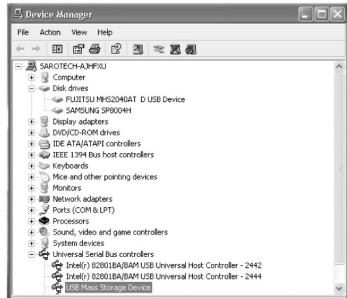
Device Manager

File Action View Help

SAROTECH-AJHFXU
Computer
Disk drives
FUJITSU MHS2040AT D USB Device
SAMSUNG SP8004H
Display adapters
DVD/CD-ROM drives
IDE ATA/ATAPI controllers
IEEE 1394 Bus host controllers
Keyboards
Mice and other pointing devices
Monitors
Network adapters
Ports (COM & LPT)
Processors
Sound, video and game controllers
System devices
Universal Serial Bus controllers
Intel(r) 82801BA/BAM USB Universal Host Controller - 2442
Intel(r) 82801BA/BAM USB Universal Host Controller - 2444
USB Mass Storage Device